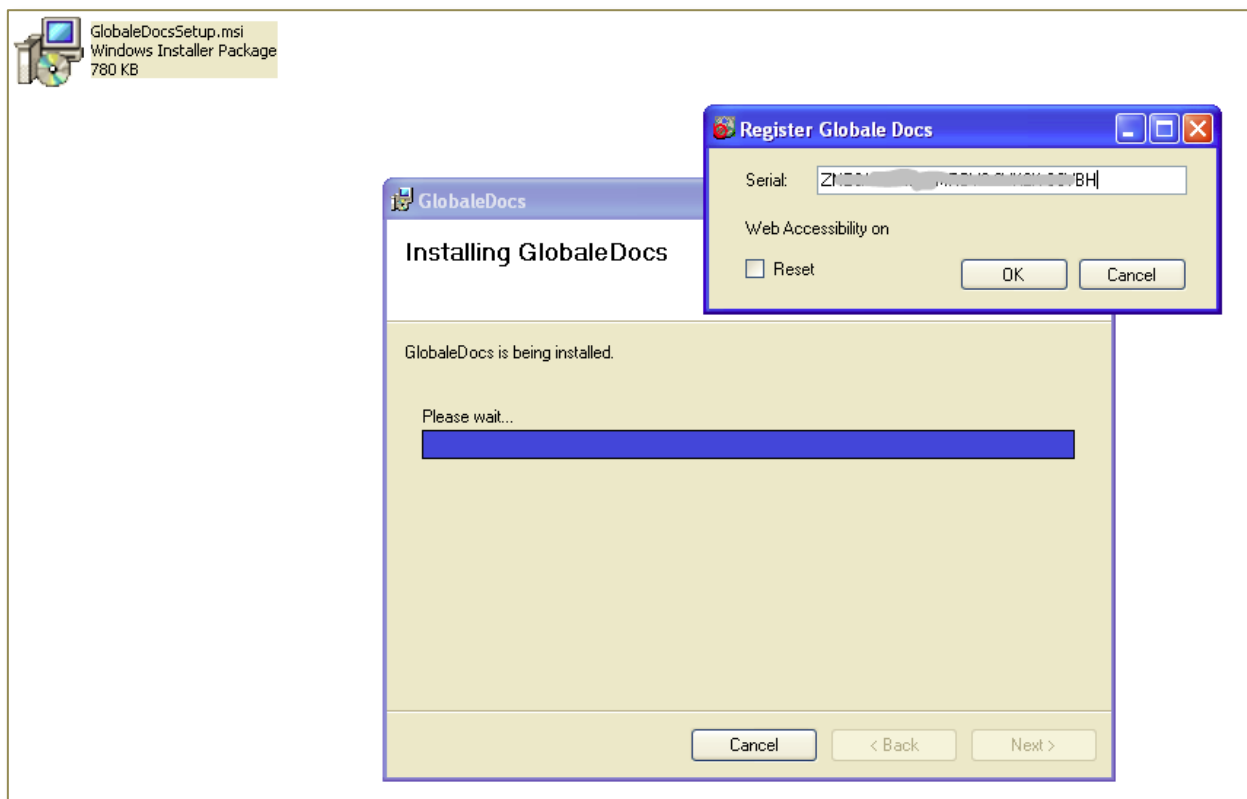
GlobaleDocsSetup.msi
Windows Installer Package
780 KB

Register Globale Docs

Serial: ZN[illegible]BH

Web Accessibility on

Reset

OK

Cancel

GlobaleDocs

Installing GlobaleDocs

GlobaleDocs is being installed.

Please wait...

Cancel

< Back

Next >